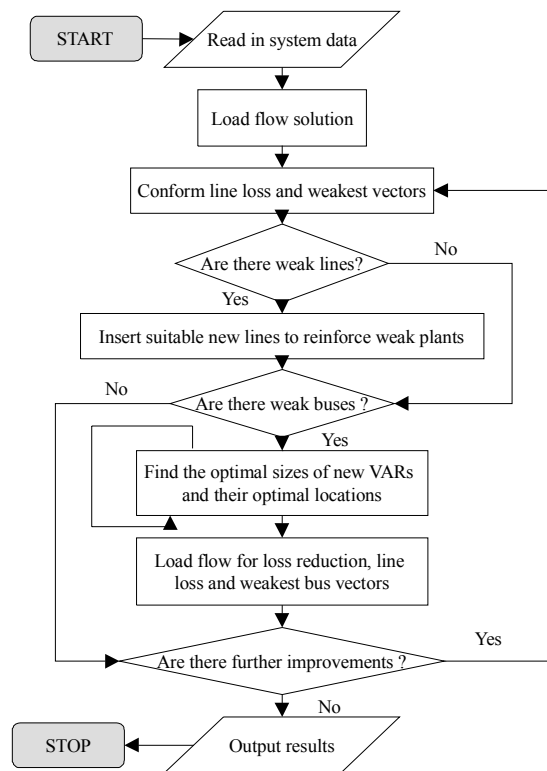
START

Read in system data

Load flow solution

Conform line loss and weakest vectors

Are there weak lines?

No

Yes

Insert suitable new lines to reinforce weak plants

No

Are there weak buses ?

Yes

Find the optimal sizes of new VARs and their optimal locations

Load flow for loss reduction, line loss and weakest bus vectors

Yes

Are there further improvements ?

No

STOP

Output results